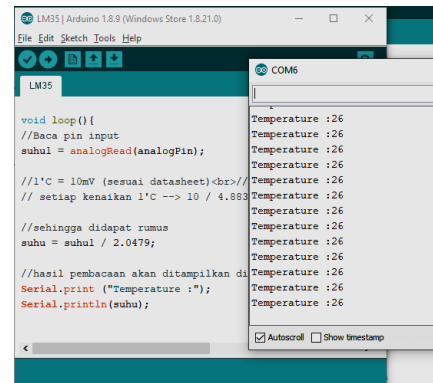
LM35 | Arduino 1.8.9 (Windows Store 1.8.21.0)
File Edit Sketch Tools Help

LM35

void loop(){
//Baca pin input
suhul = analogRead(analogPin);

//1'C = 10mV (sesuai datasheet)<br>//
// setiap kenaikan 1'C --> 10 / 4.883

//sehingga didapat rumus
suhu = suhul / 2.0479;

//hasil pembacaan akan ditampilkan di
Serial.print ("Temperature :");
Serial.println(suhu);

COM6

Temperature :26
Temperature :26
Temperature :26
Temperature :26
Temperature :26
Temperature :26
Temperature :26
Temperature :26
Temperature :26
Temperature :26
Temperature :26
Temperature :26
Temperature :26

Autoscroll Show timestamp